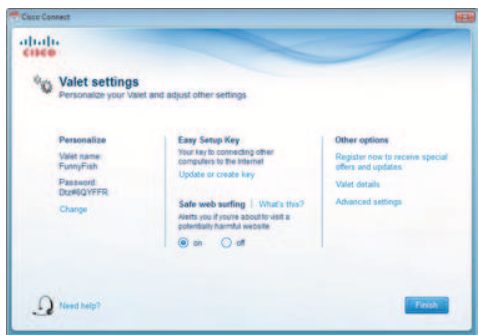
Cisco Connect

cisco

Valet settings
Personalize your Valet and adjust other settings

Personalize

Valet name:
FunnyFish

Password:
Dtz#6QYFFR

Change

Easy Setup Key
Your key to connecting other computers to the Internet

Update or create key

Safe web surfing | What's this?
Alerts you if you're about to visit a potentially harmful website

on off

Other options

Register now to receive special offers and updates

Valet details

Advanced settings

Need help?

Finish